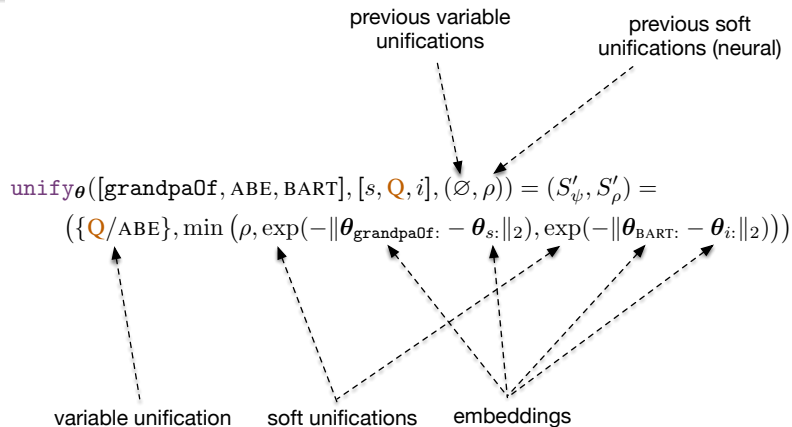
previous variable unifications

previous soft unifications (neural)

$\texttt{unify}_{\boldsymbol{\theta}}([\texttt{grandpaOf}, \text{ABE}, \text{BART}], [s, \text{Q}, i], (\varnothing, \rho)) = (S'_{\psi}, S'_{\rho}) =$
$\left(\{\text{Q}/\text{ABE}\}, \min\left(\rho, \exp(-\|\boldsymbol{\theta}_{\texttt{grandpaOf}:} - \boldsymbol{\theta}_{s:}\|_2), \exp(-\|\boldsymbol{\theta}_{\text{BART}:} - \boldsymbol{\theta}_{i:}\|_2)\right)\right)$

variable unification

soft unifications

embeddings